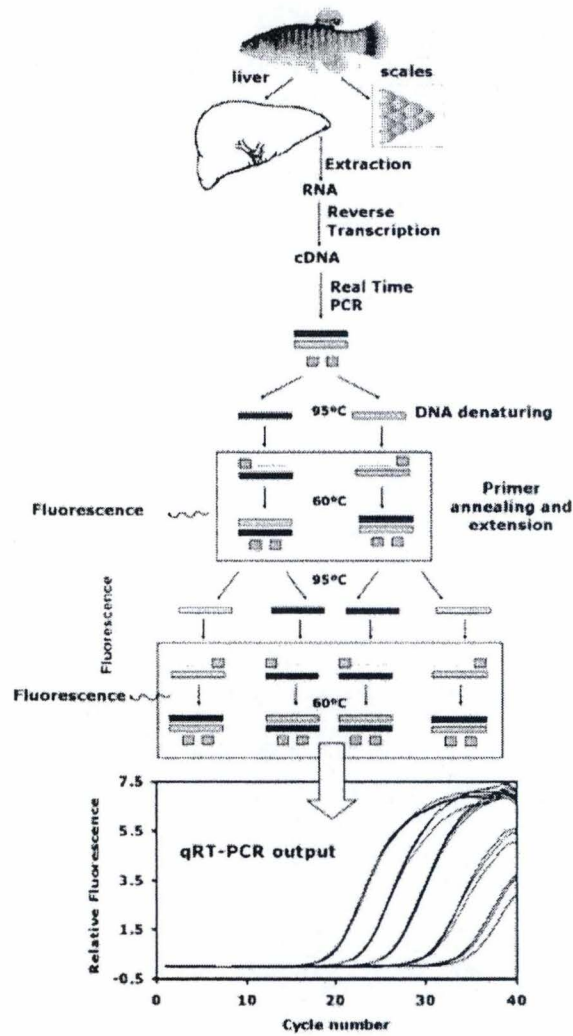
liver

scales

Extraction

RNA

Reverse Transcription

cDNA

Real Time PCR

95°C

DNA denaturing

Fluorescence

60°C

Primer annealing and extension

Fluorescence

95°C

Fluorescence

60°C

7.5

5.5

3.5

1.5

-0.5

Relative Fluorescence

qRT-PCR output

0

10

20

30

40

Cycle number